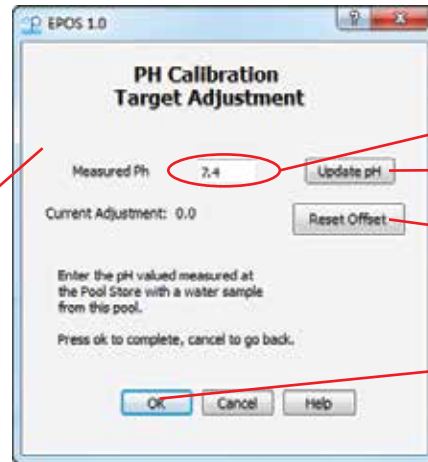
EPOS 1.0

?

X

PH Calibration
Target Adjustment

Measured Ph

7.4

Update pH

Current Adjustment: 0.0

Reset Offset

Enter the pH valued measured at the Pool Store with a water sample from this pool.

Press ok to complete, cancel to go back.

OK

Cancel

Help